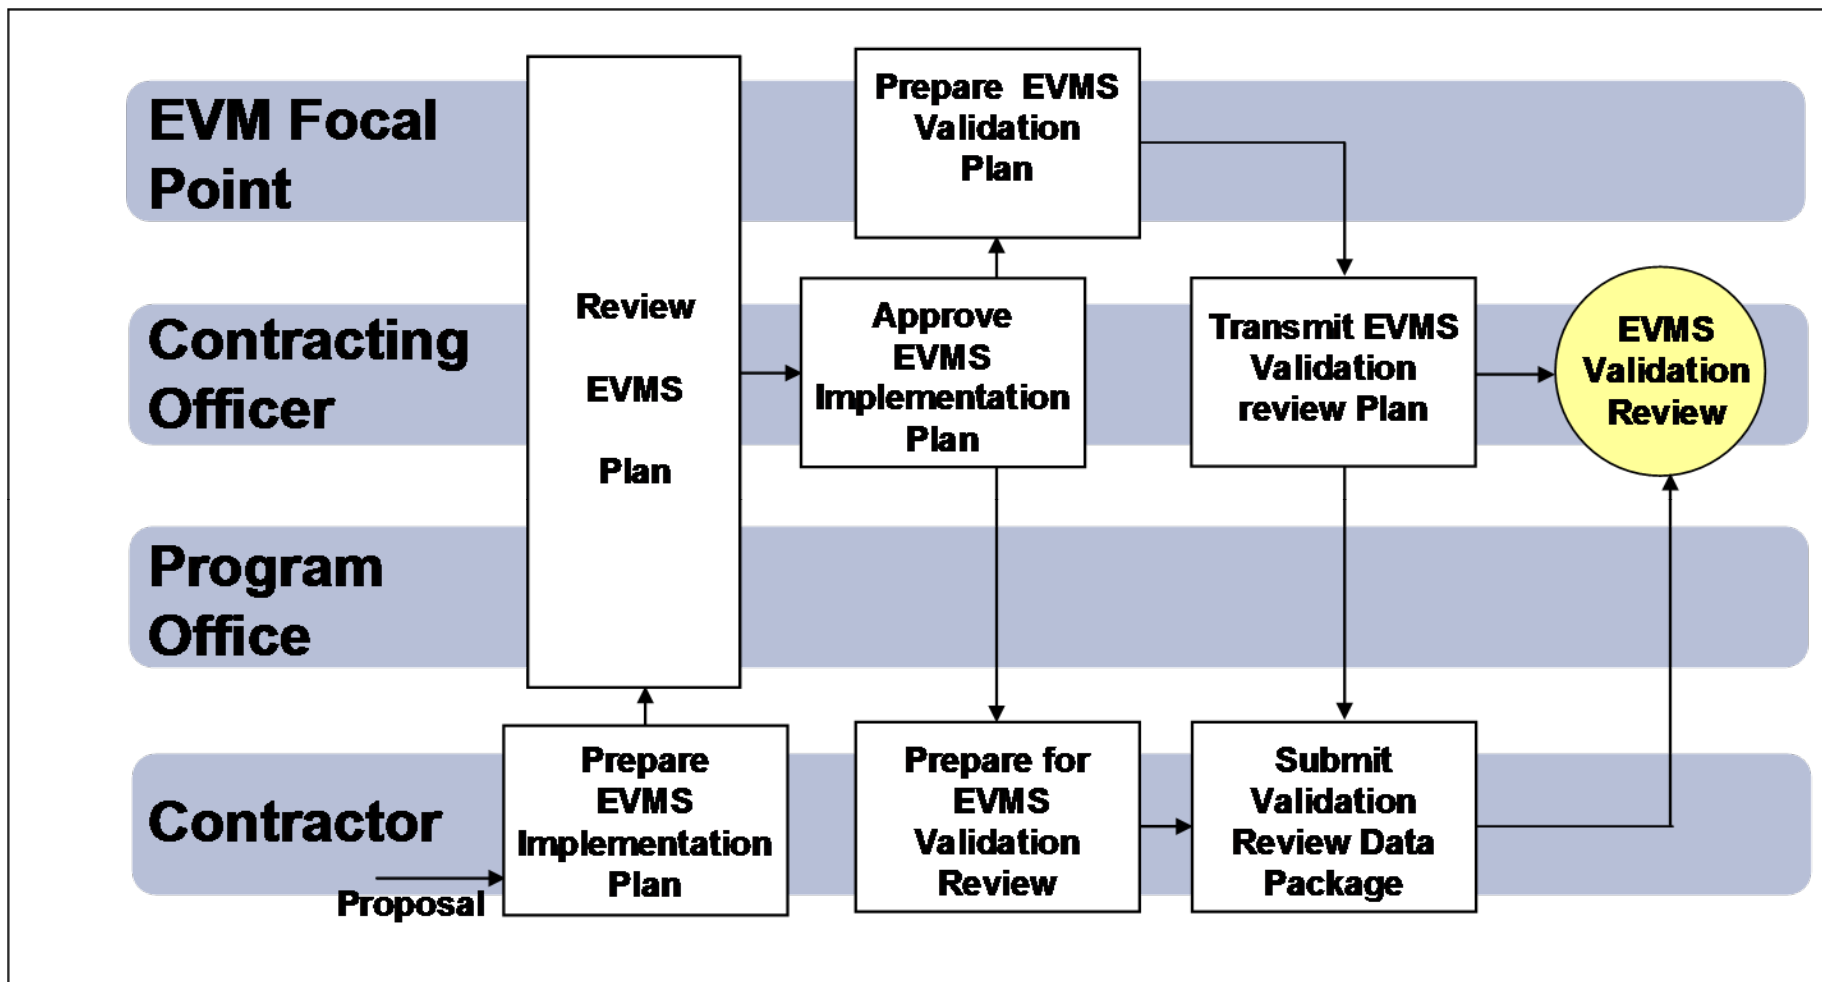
EVM Focal Point

Contracting Officer

Program Office

Contractor

Proposal

Prepare EVMS Implementation Plan

Review EVMS Plan

Approve EVMS Implementation Plan

Prepare EVMS Validation Plan

Prepare for EVMS Validation Review

Transmit EVMS Validation review Plan

Submit Validation Review Data Package

EVMS Validation Review